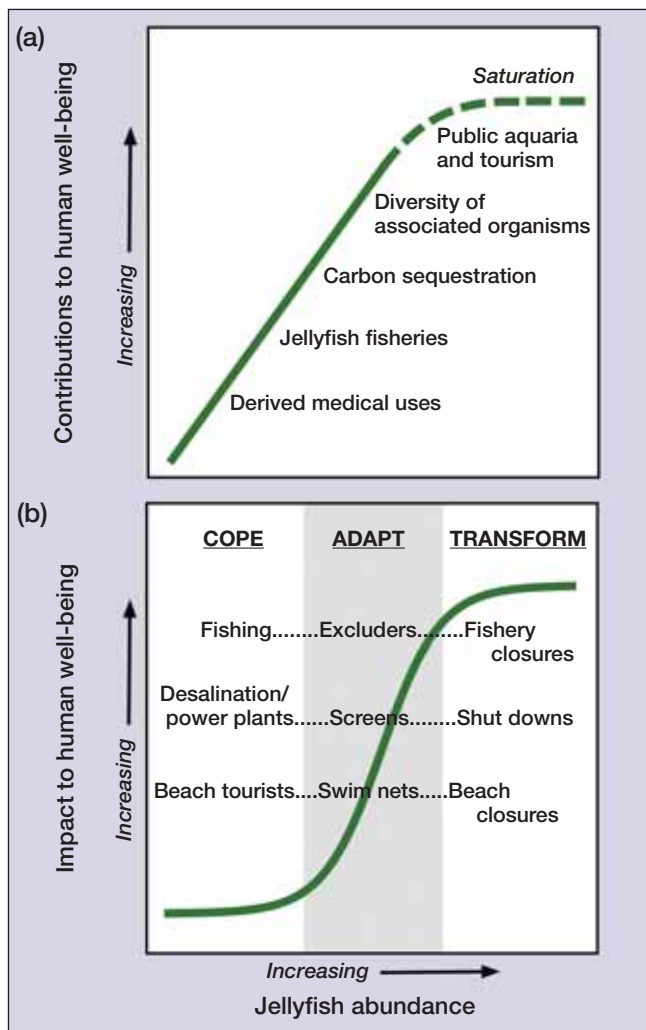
(a)

Contributions to human well-being

Increasing

Saturation

Public aquaria and tourism

Diversity of associated organisms

Carbon sequestration

Jellyfish fisheries

Derived medical uses

(b)

Impact to human well-being

Increasing

COPE

ADAPT

TRANSFORM

Fishing........Excluders........Fishery closures

Desalination/ power plants......Screens........Shut downs

Beach tourists....Swim nets.....Beach closures

Increasing

Jellyfish abundance